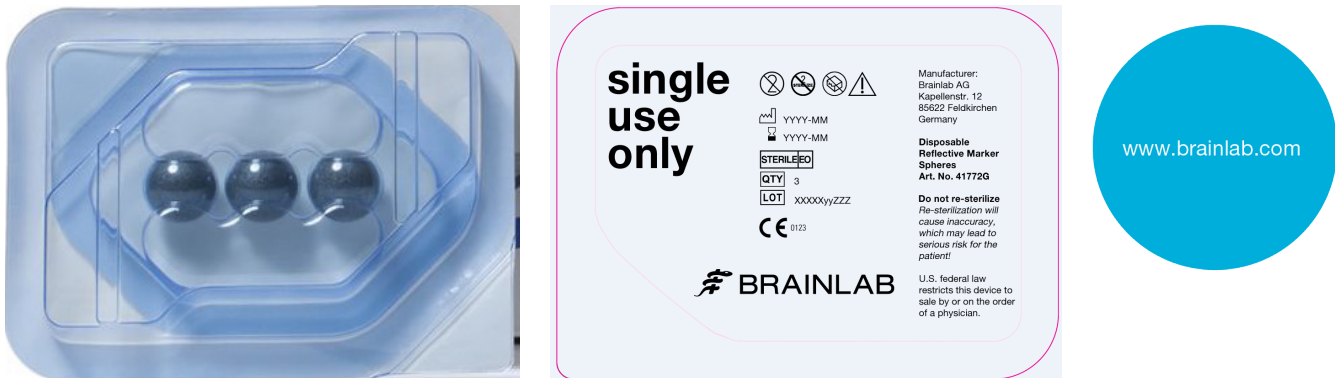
single use only

YYYY-MM

YYYY-MM

STERILE EO

QTY 3

LOT XXXXXyyZZZ

CE 0123

BRAINLAB

Manufacturer:
Brainlab AG
Kapellenstr. 12
85622 Feldkirchen
Germany

**Disposable Reflective Marker Spheres Art. No. 41772G**

**Do not re-sterilize**
*Re-sterilization will cause inaccuracy, which may lead to serious risk for the patient!*

U.S. federal law restricts this device to sale by or on the order of a physician.

www.brainlab.com